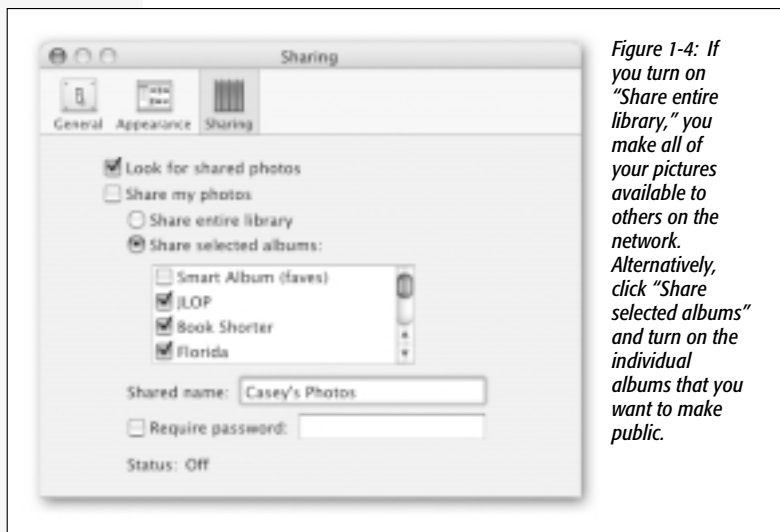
Sharing

General Appearance Sharing

Look for shared photos

Share my photos

Share entire library

Share selected albums:

Smart Album (faves)

JLOP

Book Shorter

Florida

Shared name: Casey's Photos

Require password:

Status: Off

Figure 1-4: If you turn on "Share entire library," you make all of your pictures available to others on the network. Alternatively, click "Share selected albums" and turn on the individual albums that you want to make public.